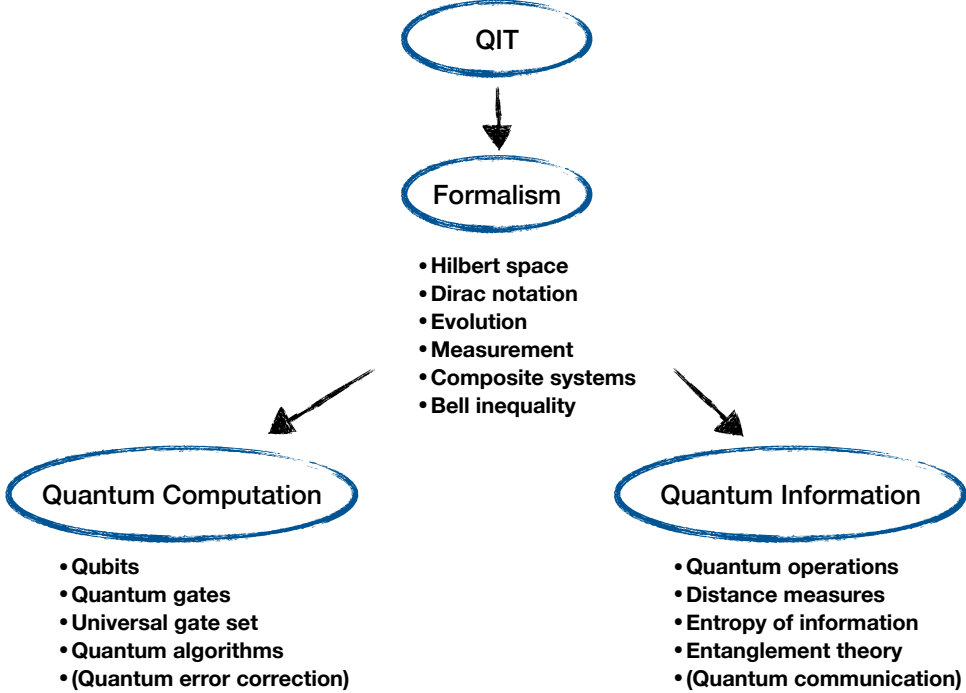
QIT

Formalism

• Hilbert space
• Dirac notation
• Evolution
• Measurement
• Composite systems
• Bell inequality

Quantum Computation

• Qubits
• Quantum gates
• Universal gate set
• Quantum algorithms
• (Quantum error correction)

Quantum Information

• Quantum operations
• Distance measures
• Entropy of information
• Entanglement theory
• (Quantum communication)